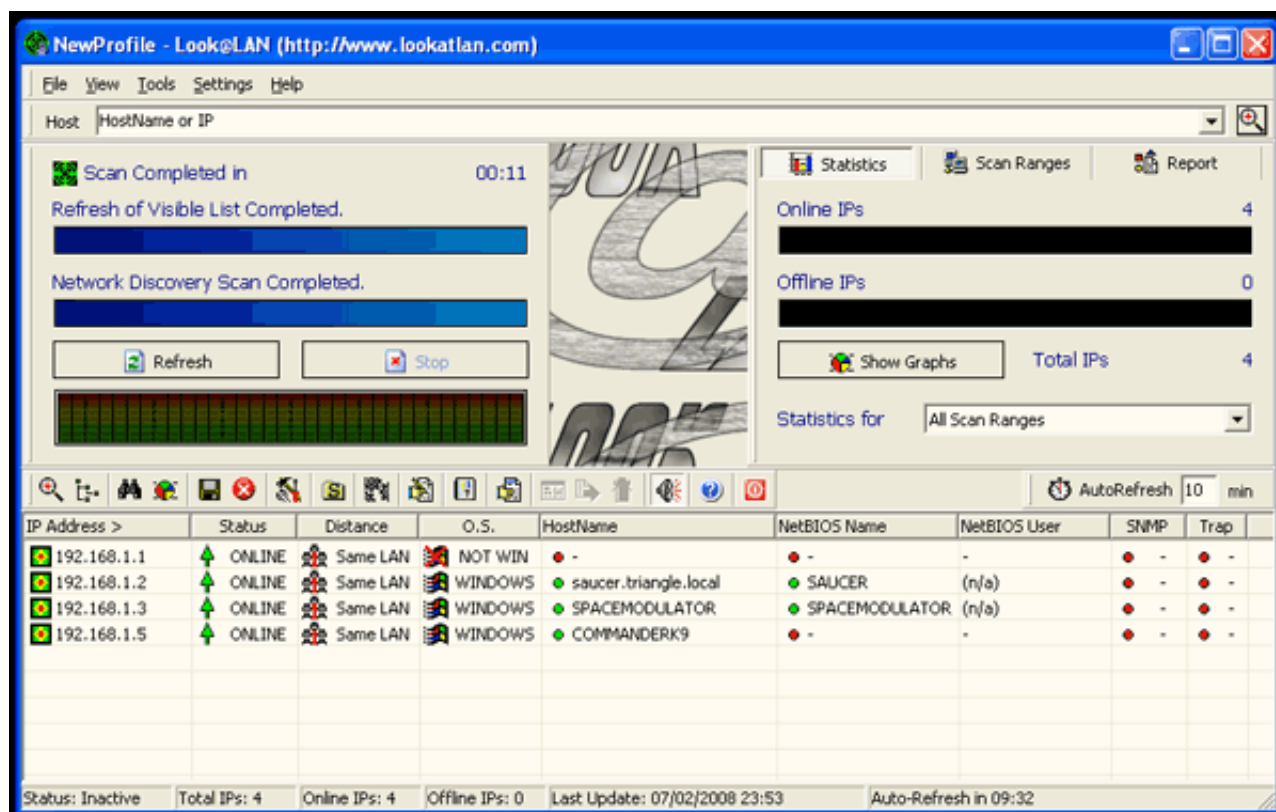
NewProfile - Look@LAN (http://www.lookatlan.com)

File View Tools Settings Help

Host HostName or IP

Scan Completed in 00:11

Refresh of Visible List Completed.

Network Discovery Scan Completed.

Refresh Stop

Statistics Scan Ranges Report

Online IPs 4

Offline IPs 0

Show Graphs Total IPs 4

Statistics for All Scan Ranges

AutoRefresh 10 min

| IP Address > | Status | Distance | O.S. | HostName | NetBIOS Name | NetBIOS User | SNMP | Trap |
|---|---|---|---|---|---|---|---|---|
| 192.168.1.1 | ONLINE | Same LAN | NOT WIN | - | - | - | - | - |
| 192.168.1.2 | ONLINE | Same LAN | WINDOWS | saucer.triangle.local | SAUCER | (n/a) | - | - |
| 192.168.1.3 | ONLINE | Same LAN | WINDOWS | SPACEMODULATOR | SPACEMODULATOR | (n/a) | - | - |
| 192.168.1.5 | ONLINE | Same LAN | WINDOWS | COMMANDERK9 | - | - | - | - |

Status: Inactive | Total IPs: 4 | Online IPs: 4 | Offline IPs: 0 | Last Update: 07/02/2008 23:53 | Auto-Refresh in 09:32